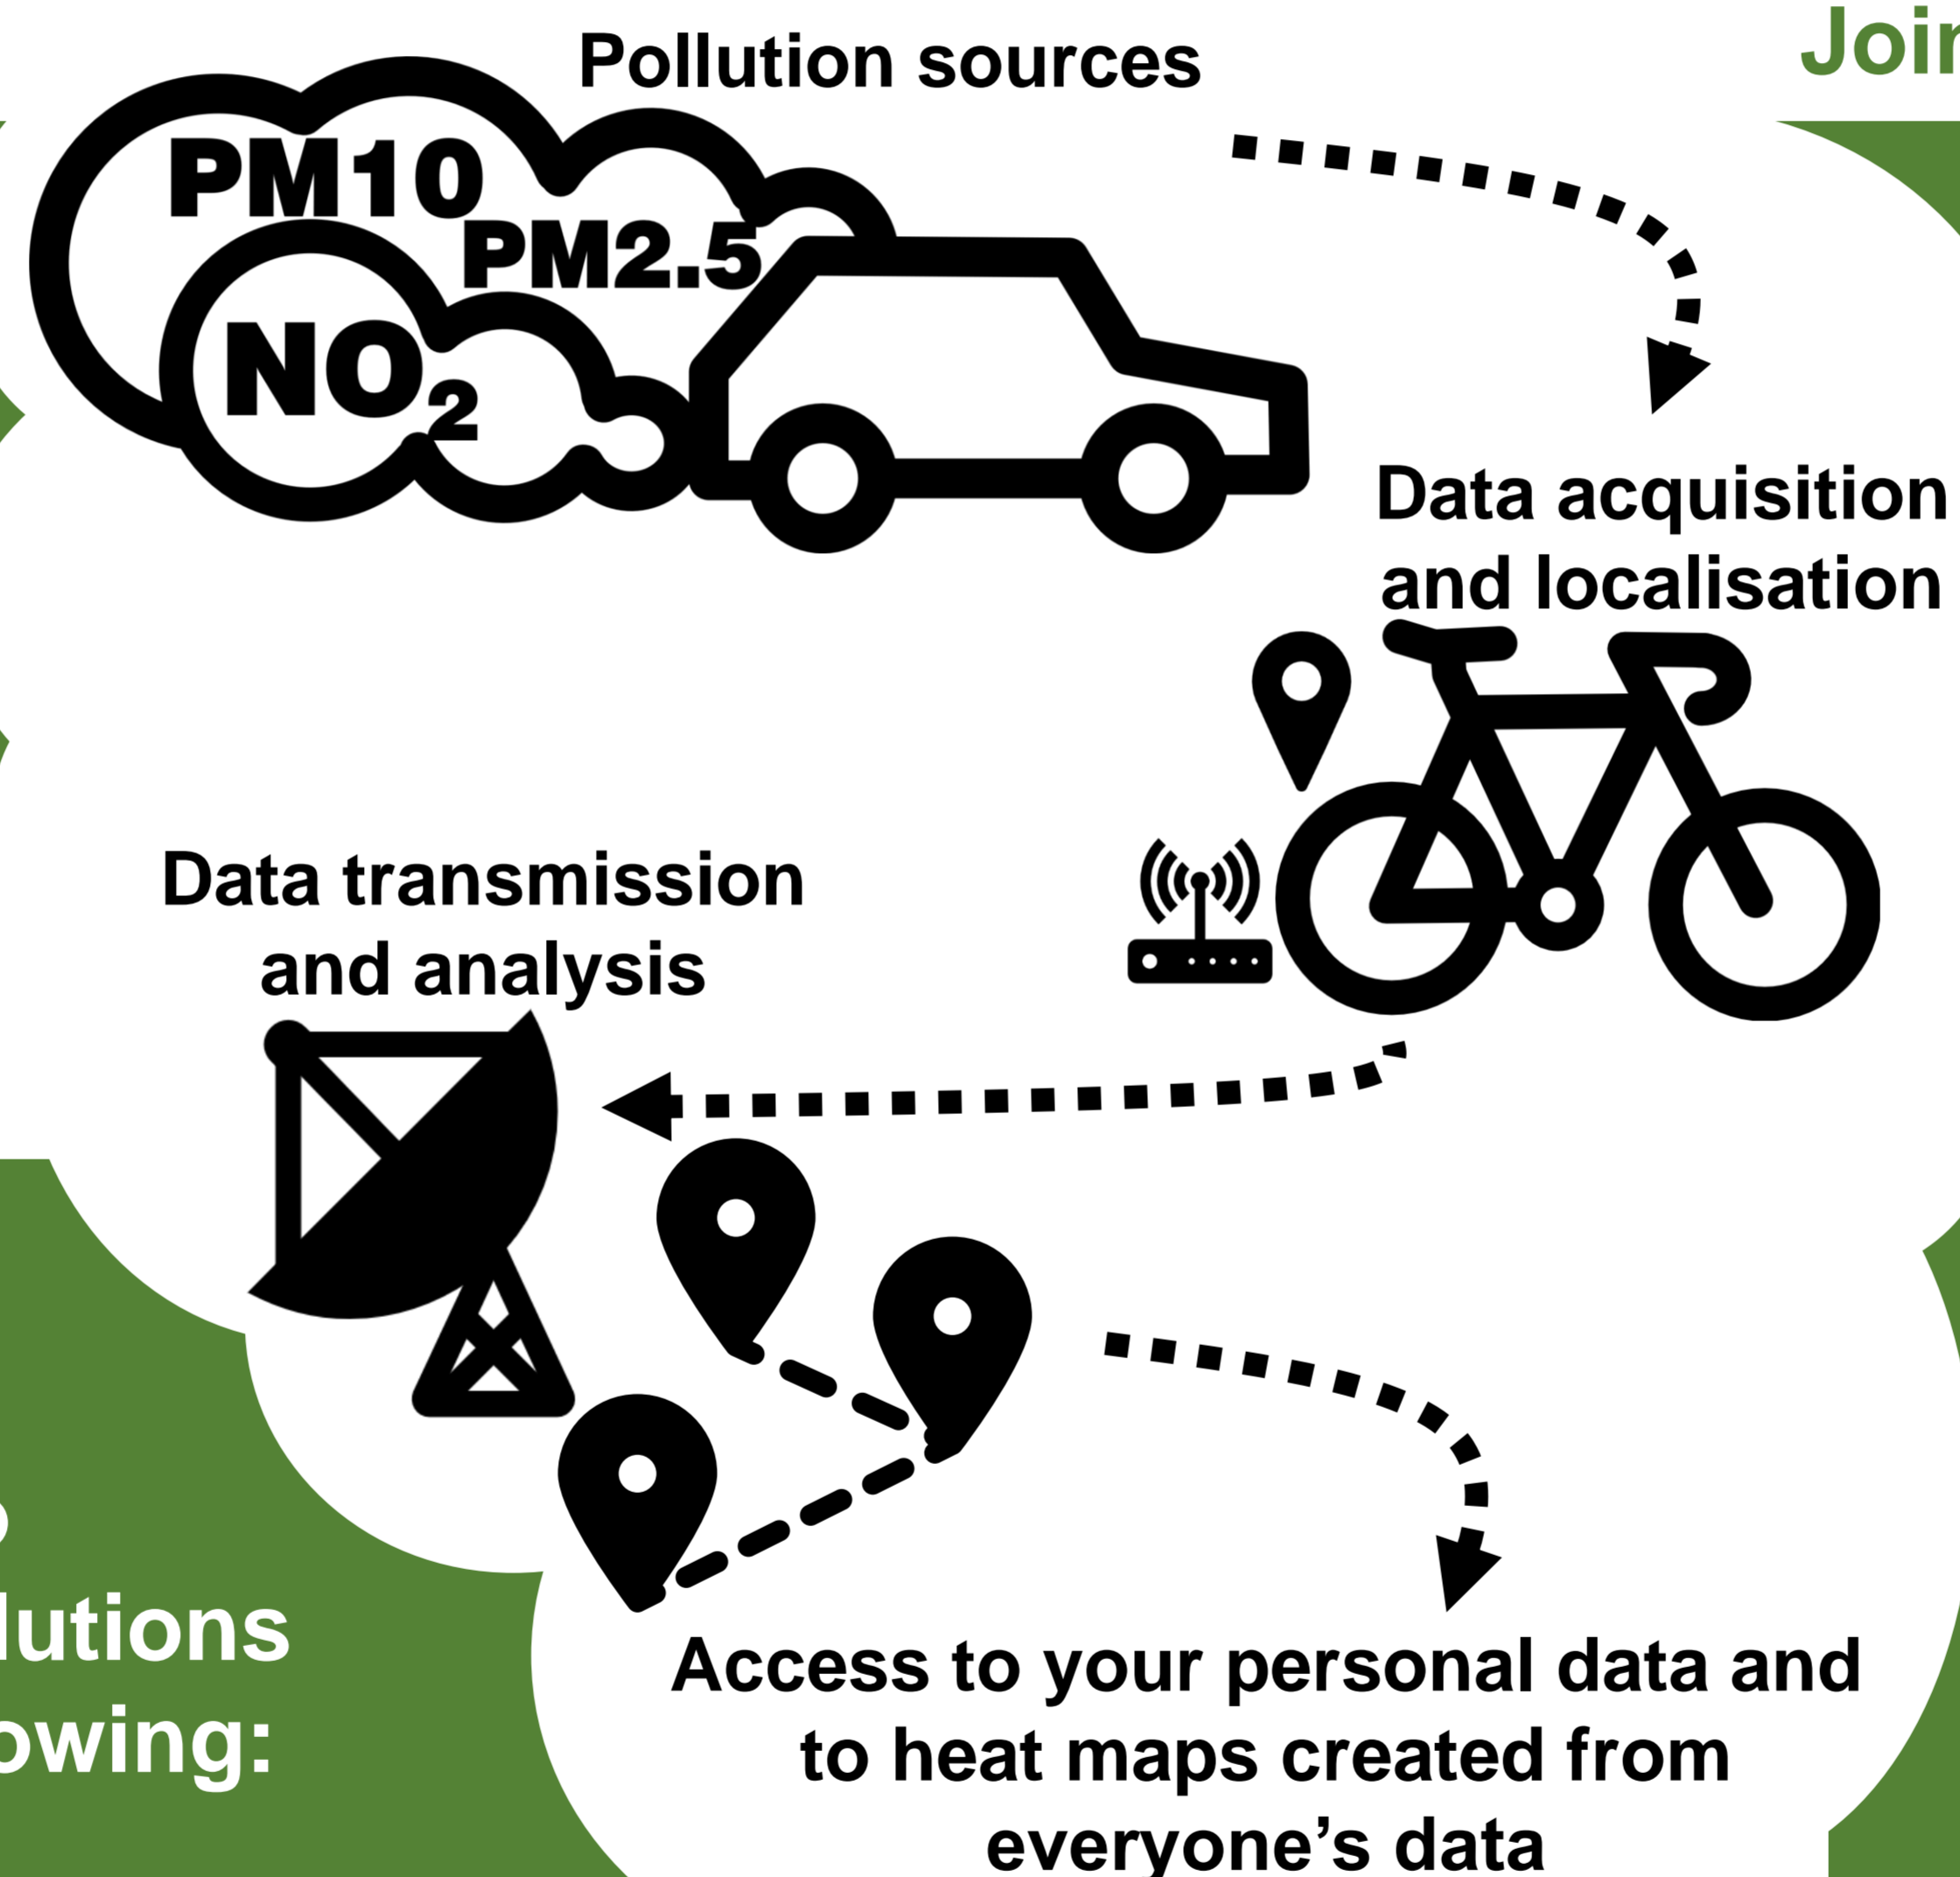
Pollution sources

Joi

PM10
PM2.5
$NO_2$

Data acquisition and localisation

Data transmission and analysis

Access to your personal data and to heat maps created from everyone's data

lutions
owing: